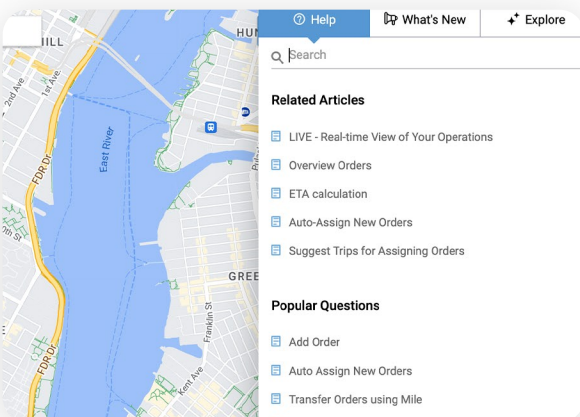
HILL
2nd Ave
1st Ave
FDR Dr
East River
HUN
GREE
Franklin St
Kent Ave
FDR Dr
th St

Help
What's New
Explore

Search

Related Articles

LIVE - Real-time View of Your Operations
Overview Orders
ETA calculation
Auto-Assign New Orders
Suggest Trips for Assigning Orders

Popular Questions

Add Order
Auto Assign New Orders
Transfer Orders using Mile